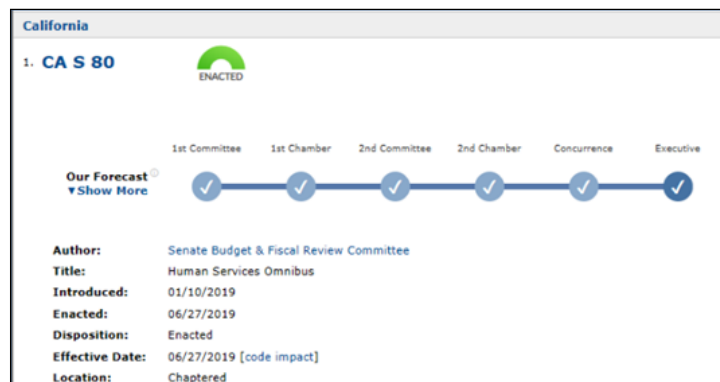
California

1. CA S 80

ENACTED

1st Committee 1st Chamber 2nd Committee 2nd Chamber Concurrence Executive

Our Forecast
▼Show More

| Author: | Senate Budget & Fiscal Review Committee |
|---|---|
| Title: | Human Services Omnibus |
| Introduced: | 01/10/2019 |
| Enacted: | 06/27/2019 |
| Disposition: | Enacted |
| Effective Date: | 06/27/2019 [code impact] |
| Location: | Chaptered |